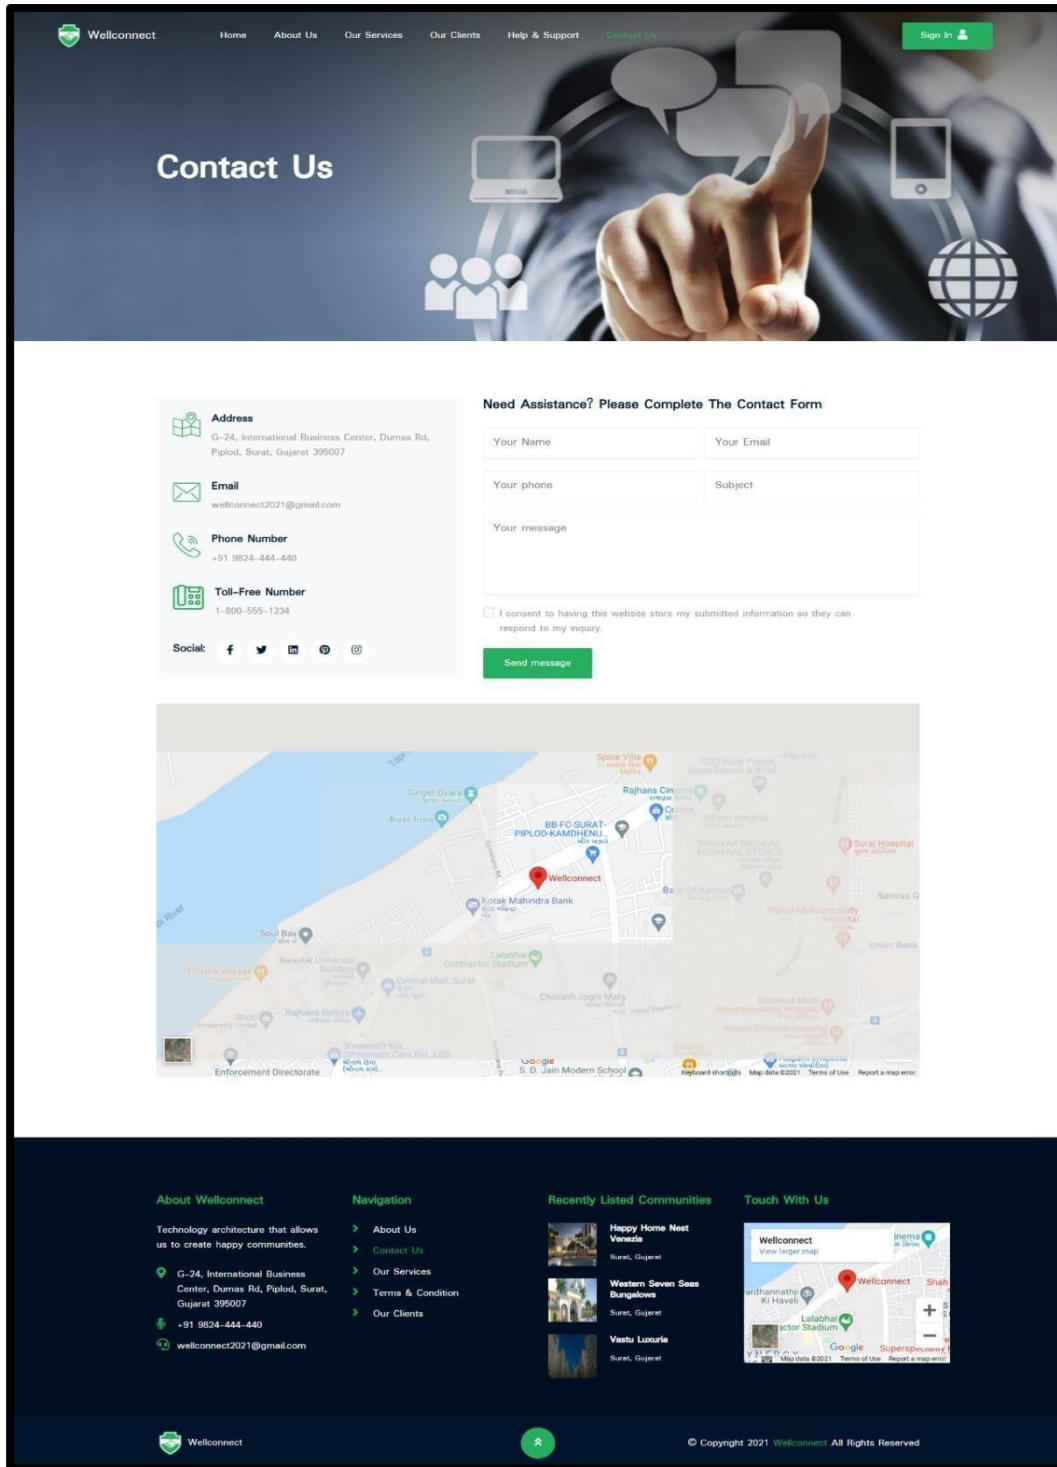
Wellconnect

Home About Us Our Services Our Clients Help & Support Contact Us

Sign In

Contact Us

Address
G-24, International Business Center, Dumas Rd, Piplod, Surat, Gujarat 395007

Email
wellconnect2021@gmail.com

Phone Number
+91 9824-444-440

Toll-Free Number
1-800-555-1234

Social:

Need Assistance? Please Complete The Contact Form

Your Name
Your Email
Your phone
Subject
Your message

I consent to having this website store my submitted information so they can respond to my inquiry.

Send message

Spice Villa
Ginger Ovara
Rajhans Cinema
River front
BB-FC-SURAT-PIPLOD-KAMDHENU
Wellconnect
Kotak Mahindra Bank
Bank Of Baroda
Surat Hospital
Samras
Soul Bay
Swastik Universal Building
Lalabhai Contractor Stadium
Pirates Voyage
Central Mall, Surat
Chosath Jogni Mata
Union Bank
Rajhans Belliza
Shreenath Kia
Enforcement Directorate
S. D. Jain Modern School
Google
Keyboard shortcuts Map data ©2021 Terms of Use Report a map error

About Wellconnect
Technology architecture that allows us to create happy communities.
G-24, International Business Center, Dumas Rd, Piplod, Surat, Gujarat 395007
+91 9824-444-440
wellconnect2021@gmail.com

Navigation
About Us
Contact Us
Our Services
Terms & Condition
Our Clients

Recently Listed Communities
Happy Home Nest Venezia
Surat, Gujarat
Western Seven Seas Bungalows
Surat, Gujarat
Vastu Luxuria
Surat, Gujarat

Touch With Us
Wellconnect
View larger map
Wellconnect
Lalabhai Contractor Stadium
Google
Map data ©2021 Terms of Use Report a map error

Wellconnect

© Copyright 2021 Wellconnect All Rights Reserved